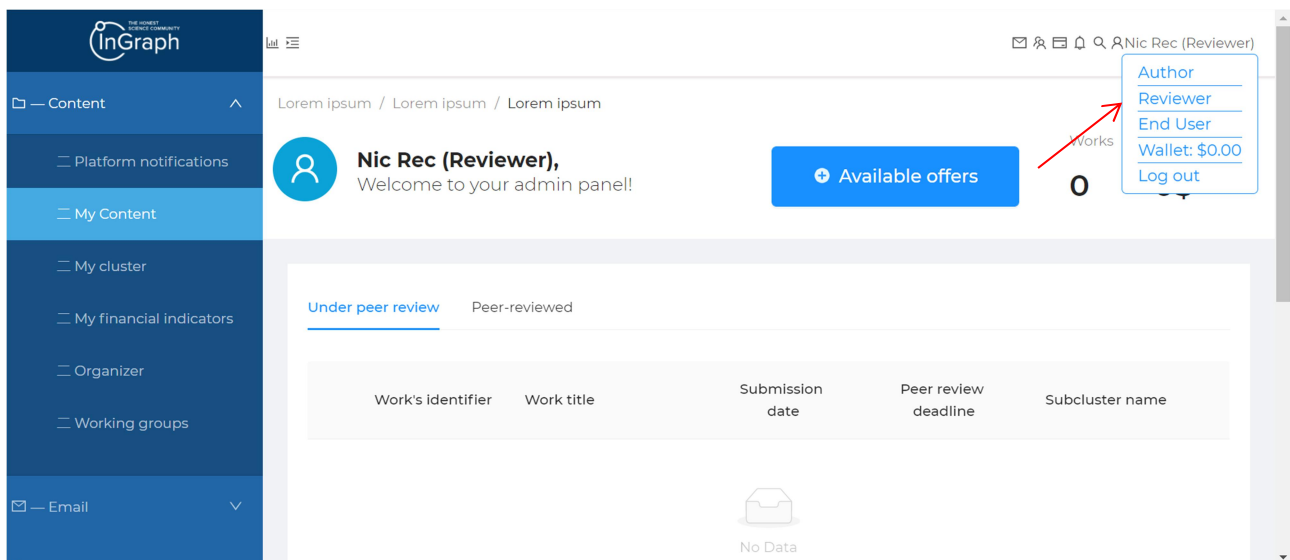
THE HONEST SCIENCE COMMUNITY
InGraph

— Content

Platform notifications

My Content

My cluster

My financial indicators

Organizer

Working groups

— Email

Nic Rec (Reviewer)

Author
Reviewer
End User
Wallet: $0.00
Log out

Lorem ipsum / Lorem ipsum / Lorem ipsum

Nic Rec (Reviewer),
Welcome to your admin panel!

Available offers

Works
0

Under peer review   Peer-reviewed

| Work's identifier | Work title | Submission date | Peer review deadline | Subcluster name |
|---|---|---|---|---|

No Data